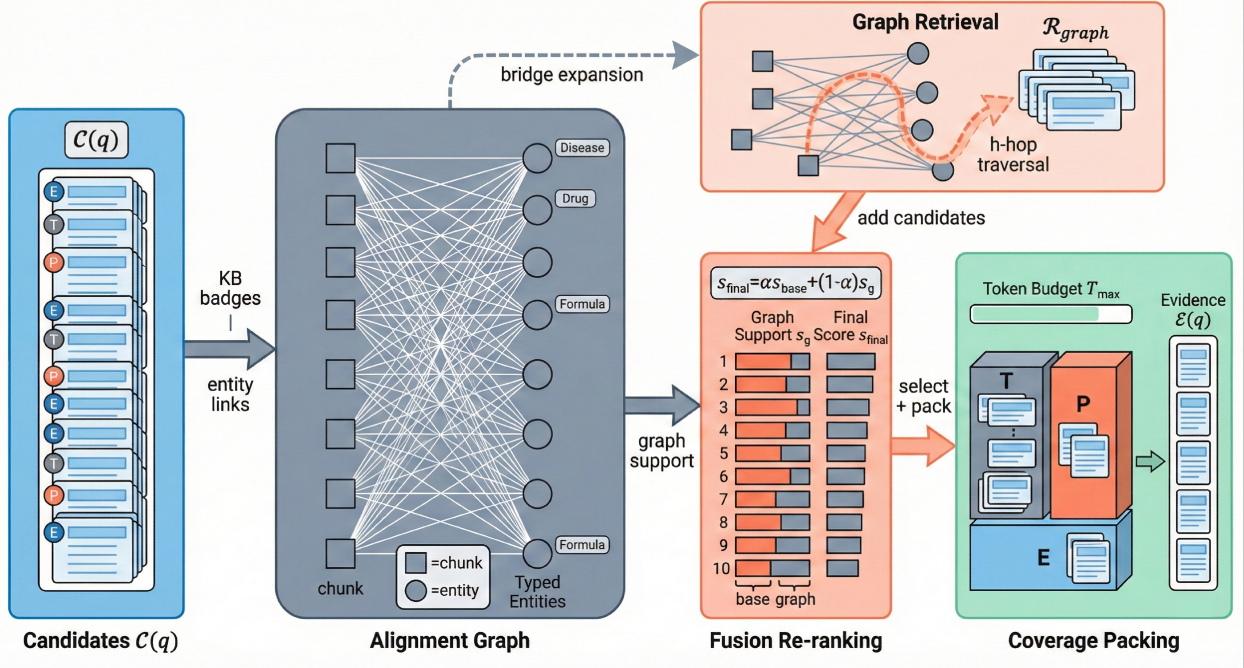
$\mathcal{C}(q)$

E
T
P
E
T
P
E
E
T
P
E

KB badges

entity links

Disease
Drug
Formula
Formula

chunk

=chunk
=entity

Typed Entities

bridge expansion

Graph Retrieval

$\mathcal{R}_{graph}$

h-hop traversal

add candidates

$s_{\text{final}}=\alpha s_{\text{base}}+(1-\alpha)s_{\text{g}}$

Graph Support $s_{\text{g}}$

Final Score $s_{\text{final}}$

1
2
3
4
5
6
7
8
9
10

base graph

graph support

select + pack

Token Budget $T_{\text{max}}$

T
P
E

Evidence $\mathcal{E}(q)$

Candidates $\mathcal{C}(q)$

Alignment Graph

Fusion Re-ranking

Coverage Packing